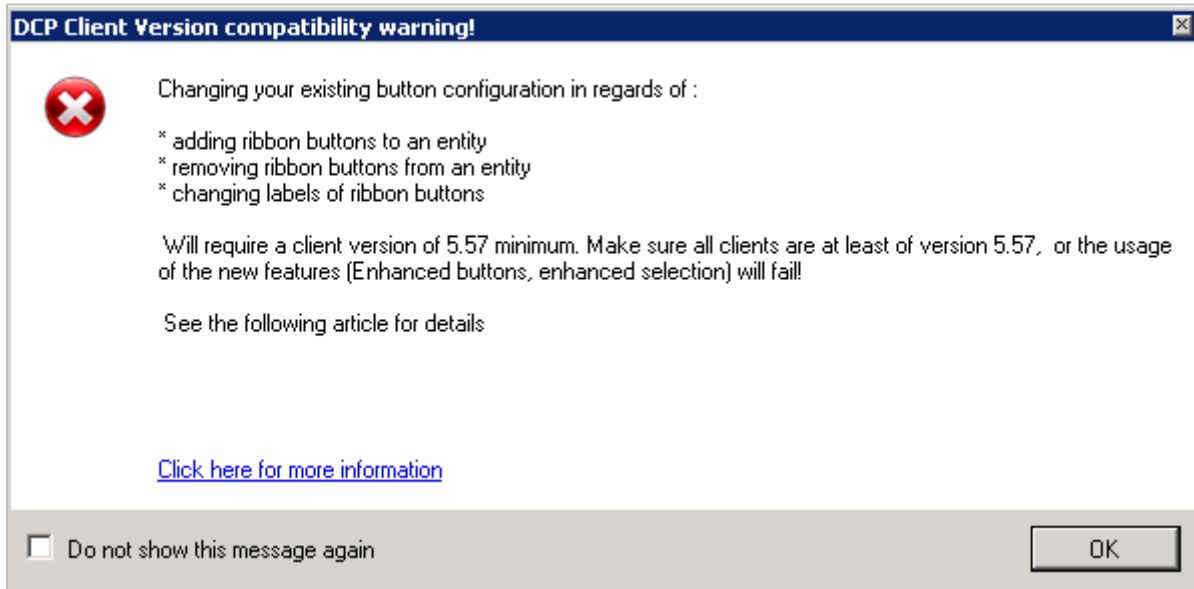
DCP Client Version compatibility warning!

Changing your existing button configuration in regards of :

* adding ribbon buttons to an entity
* removing ribbon buttons from an entity
* changing labels of ribbon buttons

Will require a client version of 5.57 minimum. Make sure all clients are at least of version 5.57, or the usage of the new features (Enhanced buttons, enhanced selection) will fail!

See the following article for details

Click here for more information

Do not show this message again

OK